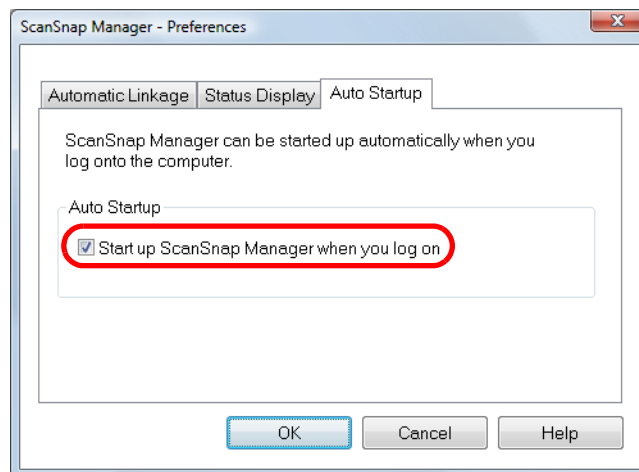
ScanSnap Manager - Preferences

Automatic Linkage | Status Display | Auto Startup

ScanSnap Manager can be started up automatically when you log onto the computer.

Auto Startup

Start up ScanSnap Manager when you log on

OK | Cancel | Help